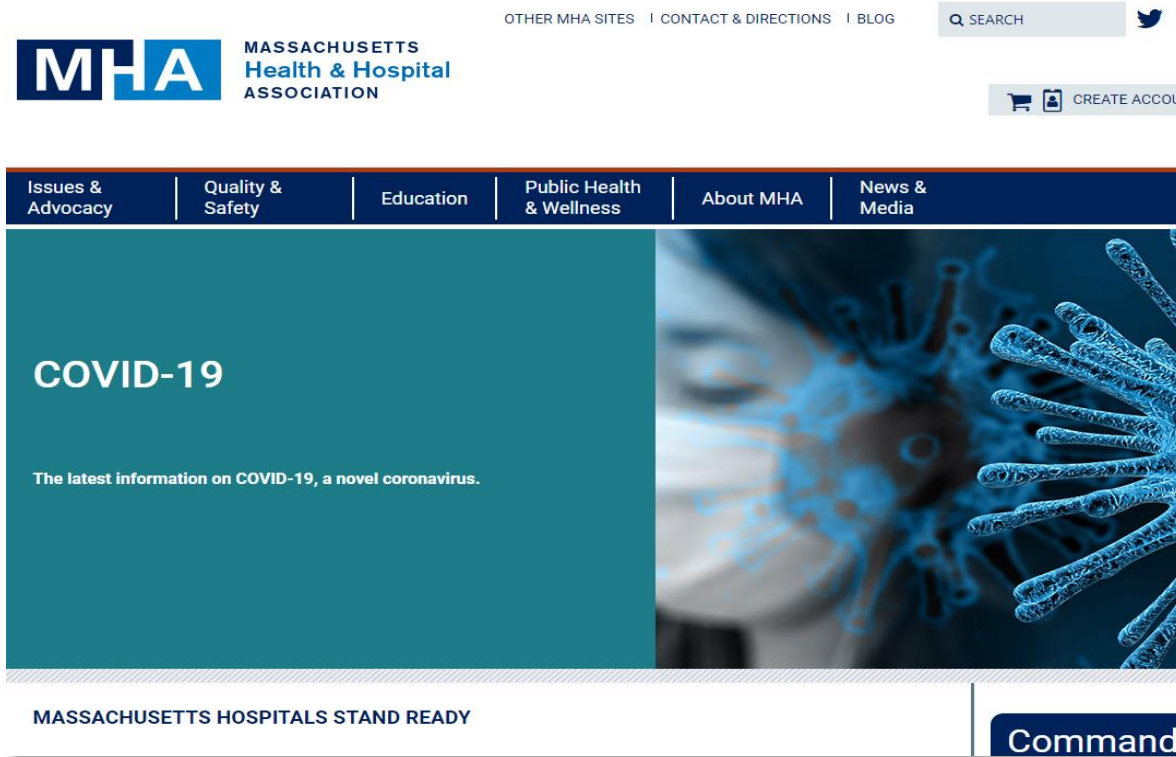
OTHER MHA SITES | CONTACT & DIRECTIONS | BLOG

SEARCH

MHA MASSACHUSETTS Health & Hospital ASSOCIATION

CREATE ACCOU

Issues & Advocacy | Quality & Safety | Education | Public Health & Wellness | About MHA | News & Media

COVID-19

The latest information on COVID-19, a novel coronavirus.

MASSACHUSETTS HOSPITALS STAND READY

Command